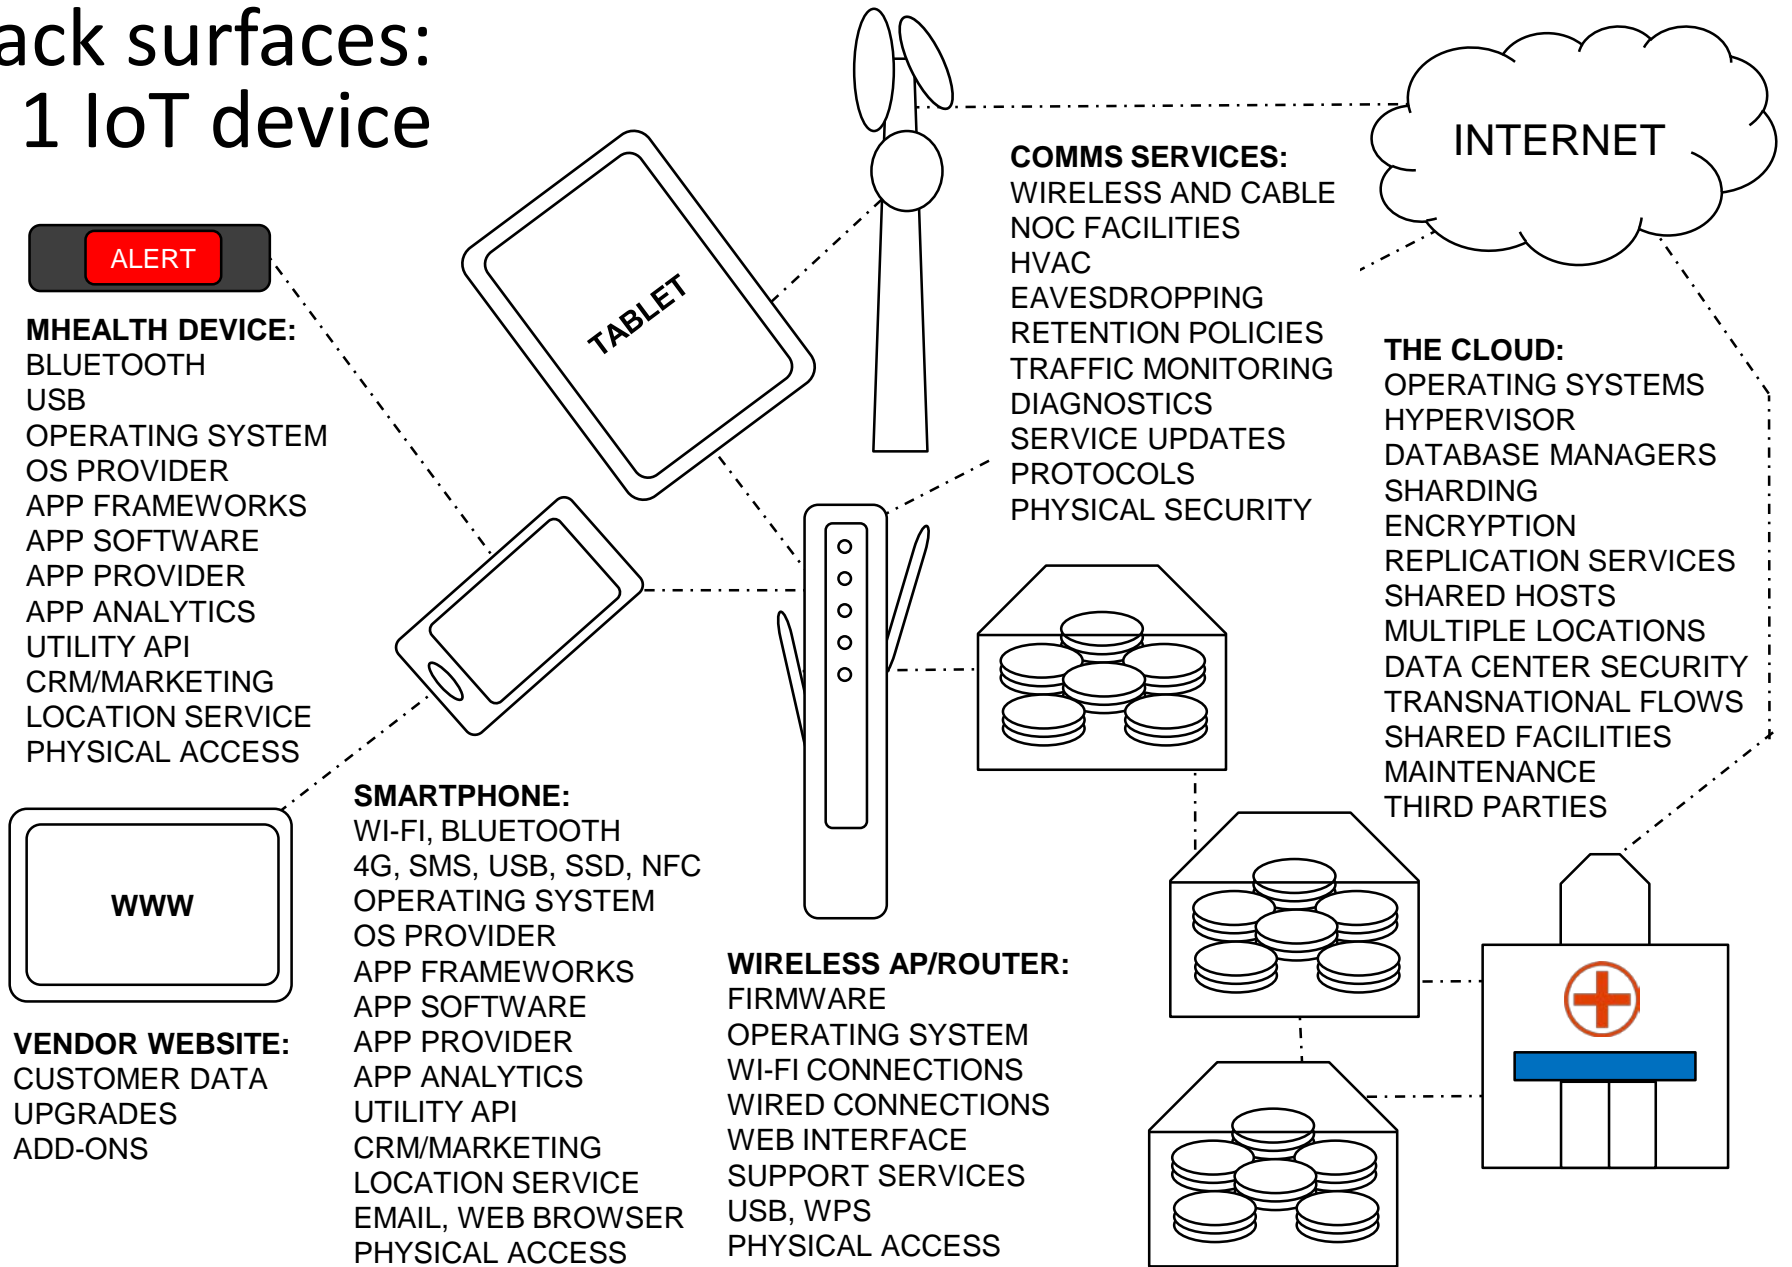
ack surfaces:
1 IoT device

ALERT

MHEALTH DEVICE:
BLUETOOTH
USB
OPERATING SYSTEM
OS PROVIDER
APP FRAMEWORKS
APP SOFTWARE
APP PROVIDER
APP ANALYTICS
UTILITY API
CRM/MARKETING
LOCATION SERVICE
PHYSICAL ACCESS

TABLET

COMMS SERVICES:
WIRELESS AND CABLE
NOC FACILITIES
HVAC
EAVESDROPPING
RETENTION POLICIES
TRAFFIC MONITORING
DIAGNOSTICS
SERVICE UPDATES
PROTOCOLS
PHYSICAL SECURITY

INTERNET

THE CLOUD:
OPERATING SYSTEMS
HYPERVISOR
DATABASE MANAGERS
SHARDING
ENCRYPTION
REPLICATION SERVICES
SHARED HOSTS
MULTIPLE LOCATIONS
DATA CENTER SECURITY
TRANSNATIONAL FLOWS
SHARED FACILITIES
MAINTENANCE
THIRD PARTIES

WWW

VENDOR WEBSITE:
CUSTOMER DATA
UPGRADES
ADD-ONS

SMARTPHONE:
WI-FI, BLUETOOTH
4G, SMS, USB, SSD, NFC
OPERATING SYSTEM
OS PROVIDER
APP FRAMEWORKS
APP SOFTWARE
APP PROVIDER
APP ANALYTICS
UTILITY API
CRM/MARKETING
LOCATION SERVICE
EMAIL, WEB BROWSER
PHYSICAL ACCESS

WIRELESS AP/ROUTER:
FIRMWARE
OPERATING SYSTEM
WI-FI CONNECTIONS
WIRED CONNECTIONS
WEB INTERFACE
SUPPORT SERVICES
USB, WPS
PHYSICAL ACCESS